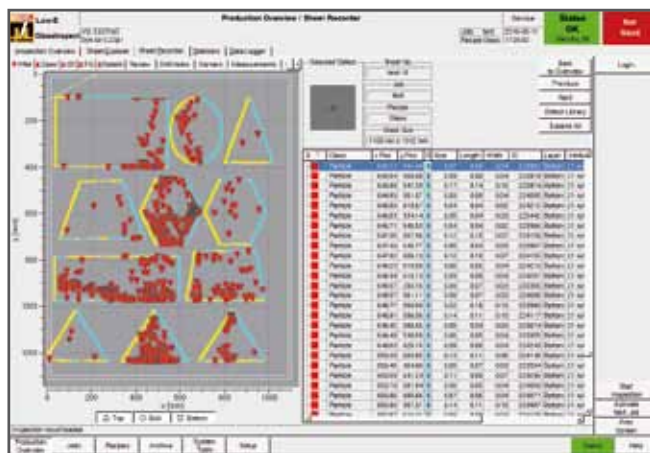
Production Overview / Sheet Recorder

Service

Status OK

Not Good

Inspection Overview | Sheet Explorer | Sheet Recorder | Statistics | Data Logger

Selected Defect

Sheet Up

Next

Previous

Sheet Size

Back to Overview

Previous

Next

Defect Library

Expand All

Login

| # | Class | X Pos | Y Pos | Size | Length | Width | ID | Layer | Initials |
|---|---|---|---|---|---|---|---|---|---|
| | Particle | | | | | | | Bottom | |
| | Particle | | | | | | | Bottom | |
| | Particle | | | | | | | Bottom | |
| | Particle | | | | | | | Bottom | |
| | Particle | | | | | | | Bottom | |
| | Particle | | | | | | | Bottom | |
| | Particle | | | | | | | Bottom | |
| | Particle | | | | | | | Bottom | |
| | Particle | | | | | | | Bottom | |
| | Particle | | | | | | | Bottom | |
| | Particle | | | | | | | Bottom | |
| | Particle | | | | | | | Bottom | |
| | Particle | | | | | | | Bottom | |
| | Particle | | | | | | | Bottom | |
| | Particle | | | | | | | Bottom | |
| | Particle | | | | | | | Bottom | |
| | Particle | | | | | | | Bottom | |
| | Particle | | | | | | | Bottom | |
| | Particle | | | | | | | Bottom | |
| | Particle | | | | | | | Bottom | |
| | Particle | | | | | | | Bottom | |
| | Particle | | | | | | | Bottom | |
| | Particle | | | | | | | Bottom | |
| | Particle | | | | | | | Bottom | |
| | Particle | | | | | | | Bottom | |
| | Particle | | | | | | | Bottom | |
| | Particle | | | | | | | Bottom | |

200
400
600
800
1000
0
200
400
600
800
1000
x [mm]
y [mm]

Top
Both
Bottom

Start Inspection

Production Overview

Jobs

Recipes

Archive

System Topic

Setup

Help

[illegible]